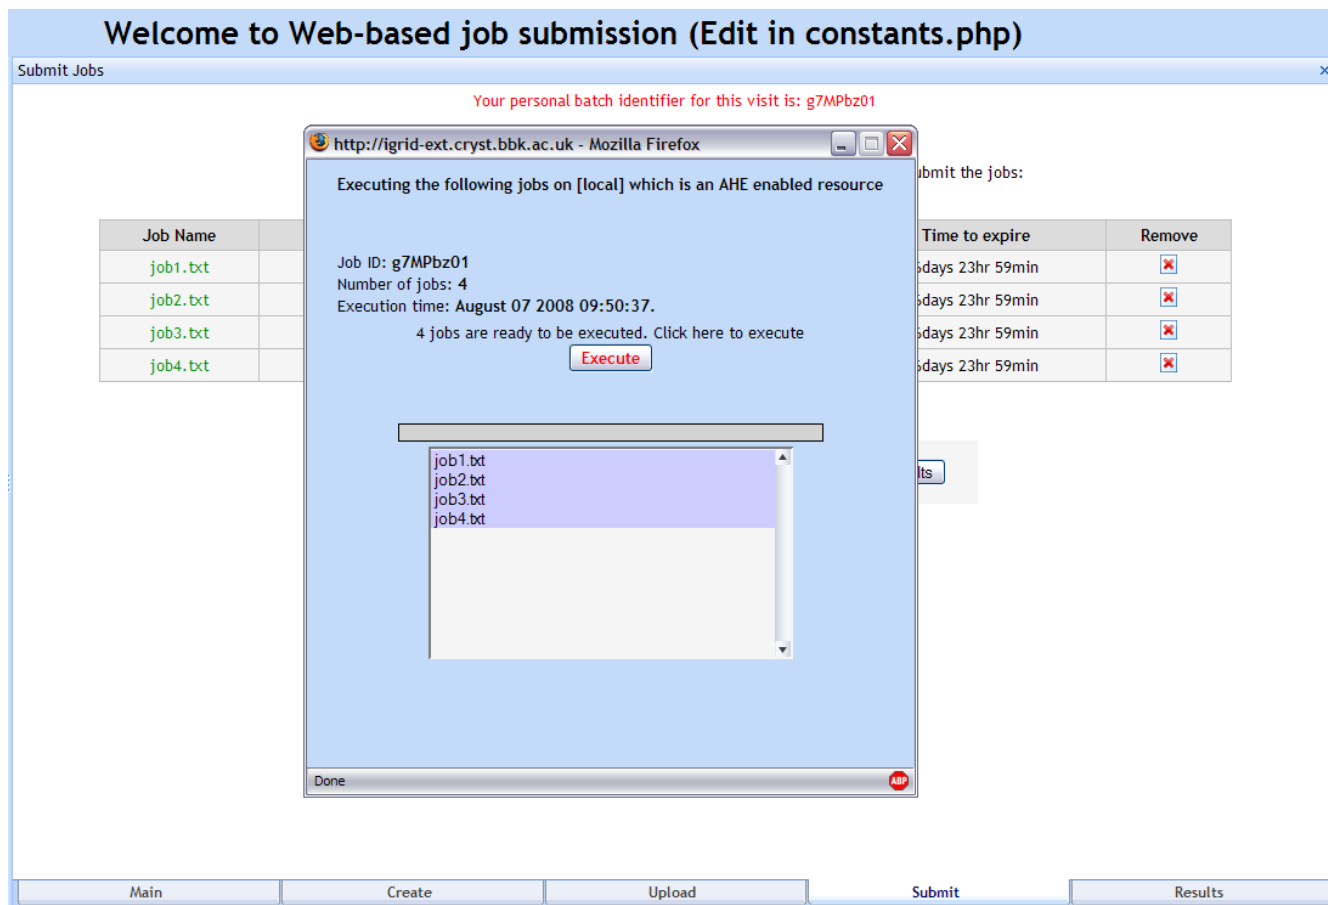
Welcome to Web-based job submission (Edit in constants.php)

Submit Jobs

Your personal batch identifier for this visit is: g7MPbz01

http://igrid-ext.cryst.bbk.ac.uk - Mozilla Firefox

Executing the following jobs on [local] which is an AHE enabled resource

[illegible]bmit the jobs:

| Job Name | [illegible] | Time to expire | Remove |
|---|---|---|---|
| job1.txt | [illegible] | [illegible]days 23hr 59min | |
| job2.txt | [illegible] | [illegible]days 23hr 59min | |
| job3.txt | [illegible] | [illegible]days 23hr 59min | |
| job4.txt | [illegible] | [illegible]days 23hr 59min | |

Job ID: g7MPbz01
Number of jobs: 4
Execution time: August 07 2008 09:50:37.

4 jobs are ready to be executed. Click here to execute

Execute

job1.txt
job2.txt
job3.txt
job4.txt

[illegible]lts

Done

ABP

Main Create Upload Submit Results